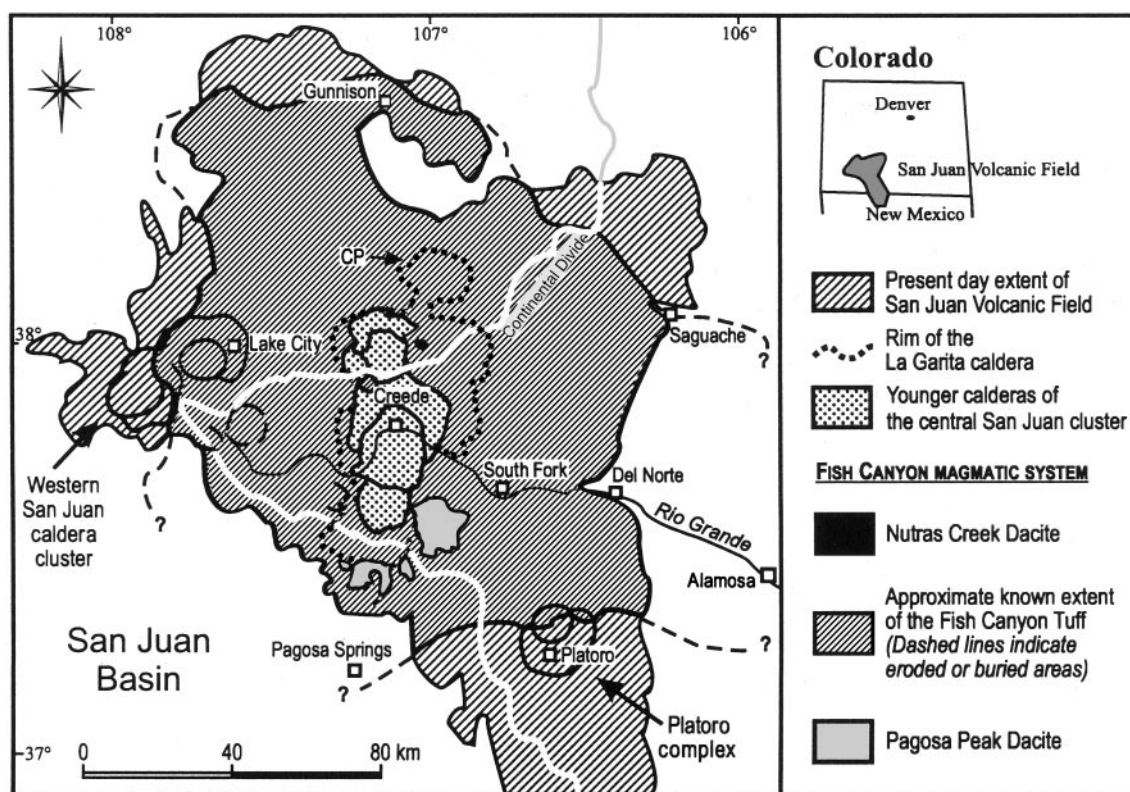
108°
107°
106°
Gunnison
CP
Continental Divide
38°
Lake City
Saguache
?
Creede
Western San Juan caldera cluster
South Fork
Del Norte
Rio Grande
?
Alamosa
San Juan Basin
Pagosa Springs
?
Platoro
?
Platoro complex
37°
0
40
80 km

Colorado
Denver
San Juan Volcanic Field
New Mexico

Present day extent of San Juan Volcanic Field
Rim of the La Garita caldera
Younger calderas of the central San Juan cluster
FISH CANYON MAGMATIC SYSTEM
Nutras Creek Dacite
Approximate known extent of the Fish Canyon Tuff (Dashed lines indicate eroded or buried areas)
Pagosa Peak Dacite